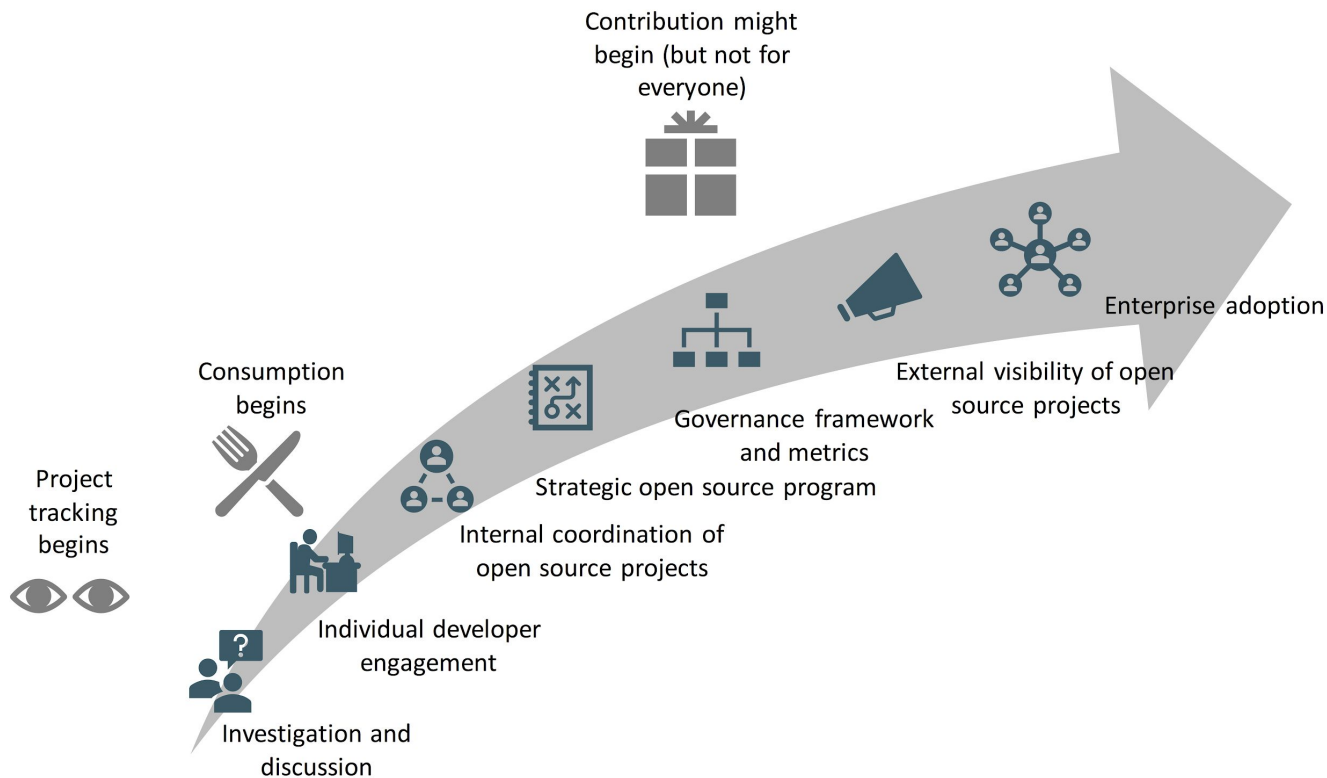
Contribution might begin (but not for everyone)

Enterprise adoption

Consumption begins

External visibility of open source projects

Governance framework and metrics

Strategic open source program

Project tracking begins

Internal coordination of open source projects

Individual developer engagement

Investigation and discussion